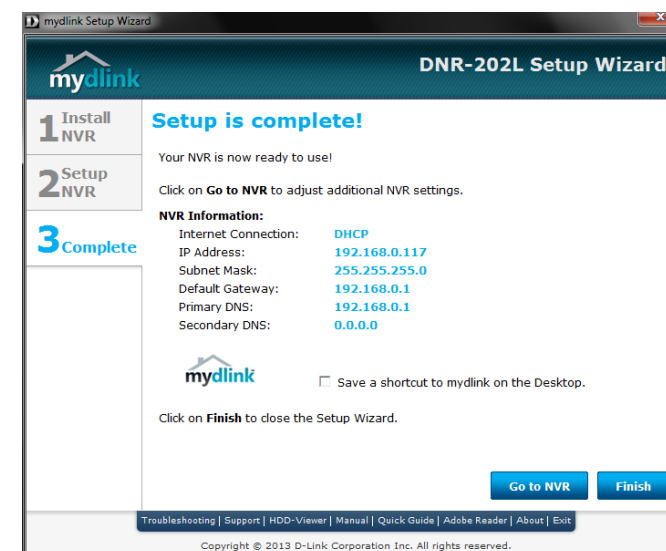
D mydlink Setup Wizard

mydlink

DNR-202L Setup Wizard

1 Install NVR

2 Setup NVR

3 Complete

Setup is complete!

Your NVR is now ready to use!

Click on **Go to NVR** to adjust additional NVR settings.

**NVR Information:**

| | |
|---|---|
| Internet Connection: | DHCP |
| IP Address: | 192.168.0.117 |
| Subnet Mask: | 255.255.255.0 |
| Default Gateway: | 192.168.0.1 |
| Primary DNS: | 192.168.0.1 |
| Secondary DNS: | 0.0.0.0 |

mydlink

Save a shortcut to mydlink on the Desktop.

Click on **Finish** to close the Setup Wizard.

Go to NVR

Finish

Troubleshooting | Support | HDD-Viewer | Manual | Quick Guide | Adobe Reader | About | Exit

Copyright © 2013 D-Link Corporation Inc. All rights reserved.